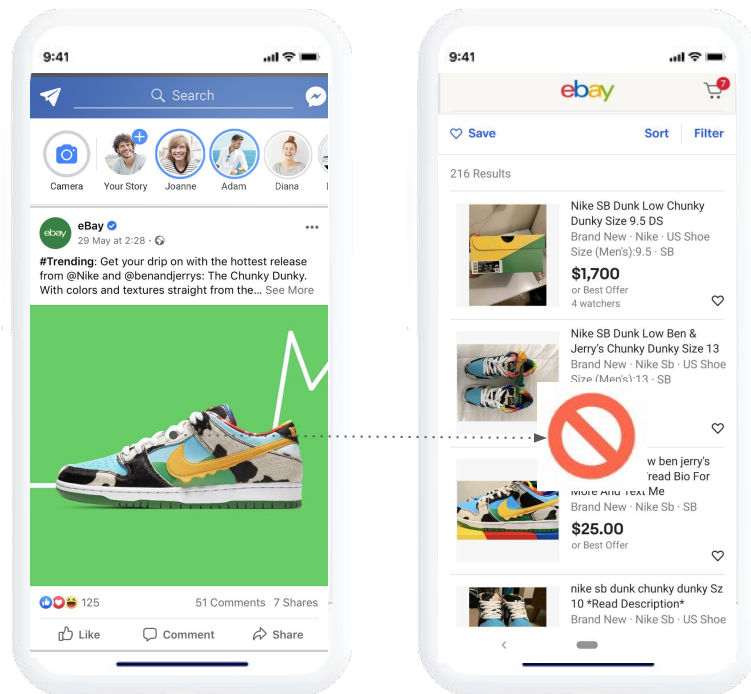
9:41

Search

Camera
Your Story
Joanne
Adam
Diana

eBay
29 May at 2:28 ·

#Trending: Get your drip on with the hottest release from @Nike and @benandjerrys: The Chunky Dunky. With colors and textures straight from the... See More

125
51 Comments 7 Shares

Like
Comment
Share

9:41

ebay
7

Save
Sort
Filter

216 Results

Nike SB Dunk Low Chunky Dunky Size 9.5 DS
Brand New · Nike · US Shoe Size (Men's):9.5 · SB
$1,700
or Best Offer
4 watchers

Nike SB Dunk Low Ben & Jerry's Chunky Dunky Size 13
Brand New · Nike Sb · US Shoe Size (Men's):13 · SB

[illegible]w ben jerry's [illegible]Read Bio For More And Text Me
Brand New · Nike Sb · SB
$25.00
or Best Offer

nike sb dunk chunky dunky Sz 10 *Read Description*
Brand New · Nike Sb · US Shoe